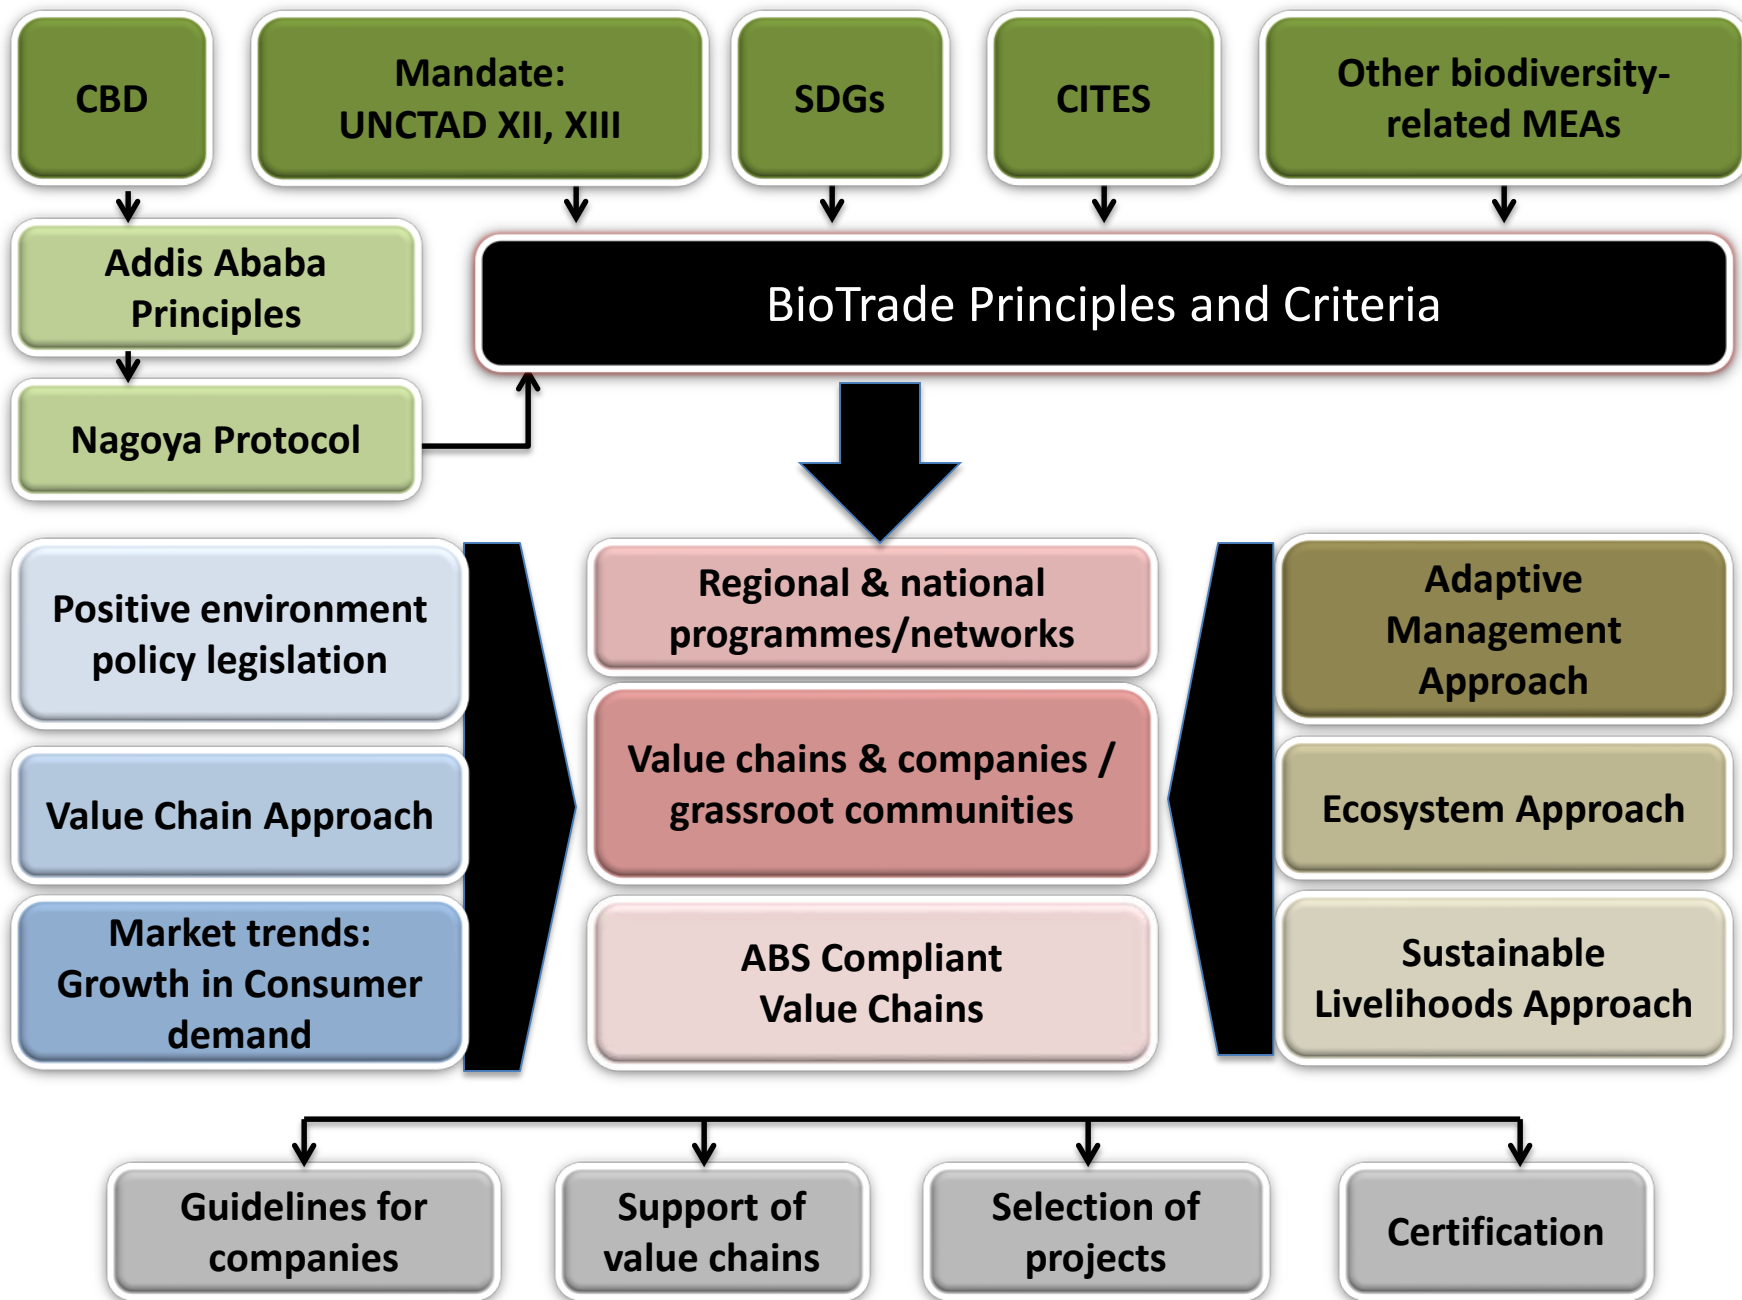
CBD

Mandate: UNCTAD XII, XIII

SDGs

CITES

Other biodiversity-related MEAs

Addis Ababa Principles

Nagoya Protocol

BioTrade Principles and Criteria

Positive environment policy legislation

Value Chain Approach

Market trends: Growth in Consumer demand

Regional & national programmes/networks

Value chains & companies / grassroot communities

ABS Compliant Value Chains

Adaptive Management Approach

Ecosystem Approach

Sustainable Livelihoods Approach

Guidelines for companies

Support of value chains

Selection of projects

Certification